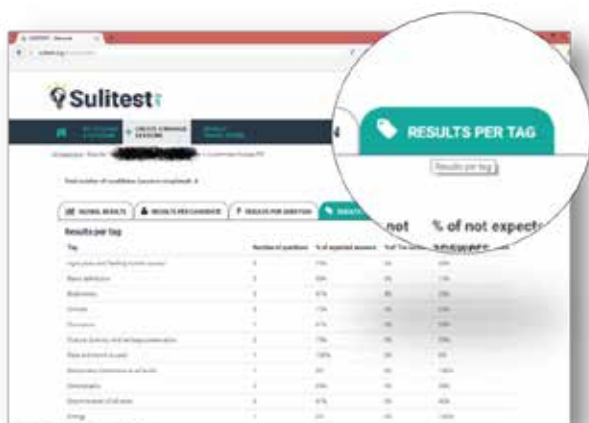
Sulitest

CREATE & MANAGE SESSIONS

Total number of candidates (session completed): 4

GLOBAL RESULTS

RESULTS PER CANDIDATE

RESULTS PER QUESTION

Results per tag

Tag

Number of questions

% of expected answers

RESULTS PER TAG

Results per tag

not

% of not expecte

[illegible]